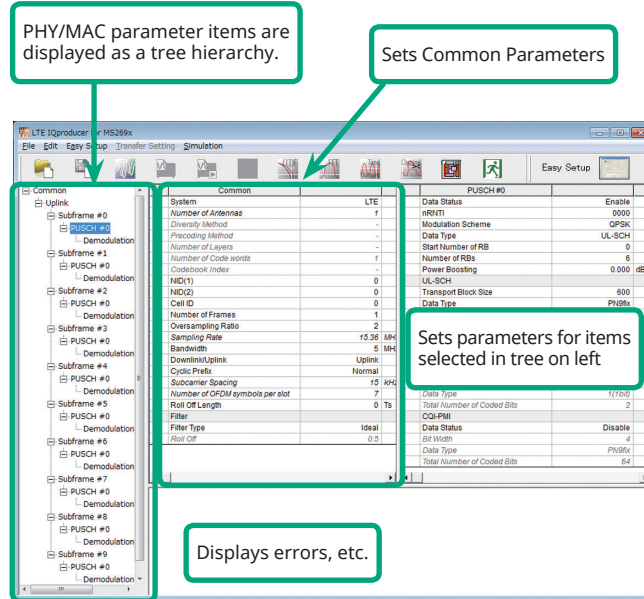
PHY/MAC parameter items are displayed as a tree hierarchy.

Sets Common Parameters

LTE IQproducer for MS269x

File Edit Easy Setup Transfer Setting Simulation

Easy Setup

Common
Uplink
Subframe #0
PUSCH #0
Demodulation
Subframe #1
PUSCH #0
Demodulation
Subframe #2
PUSCH #0
Demodulation
Subframe #3
PUSCH #0
Demodulation
Subframe #4
PUSCH #0
Demodulation
Subframe #5
PUSCH #0
Demodulation
Subframe #6
PUSCH #0
Demodulation
Subframe #7
PUSCH #0
Demodulation
Subframe #8
PUSCH #0
Demodulation
Subframe #9
PUSCH #0
Demodulation

| Common | |
|---|---|
| System | LTE |
| Number of Antennas | 1 |
| Diversity Method | - |
| Precoding Method | - |
| Number of Layers | - |
| Number of Code words | 1 |
| Codebook Index | - |
| NID(1) | 0 |
| NID(2) | 0 |
| Cell ID | 0 |
| Number of Frames | 1 |
| Oversampling Ratio | 2 |
| Sampling Rate | 15.36 MH |
| Bandwidth | 5 MH |
| Downlink/Uplink | Uplink |
| Cyclic Prefix | Normal |
| Subcarrier Spacing | 15 kHz |
| Number of OFDM symbols per slot | 7 |
| Roll Off Length | 0 Ts |
| Filter | |
| Filter Type | Ideal |
| Roll Off | 0.5 |

| PUSCH #0 | |
|---|---|
| Data Status | Enable |
| nRNTI | 0000 |
| Modulation Scheme | QPSK |
| Data Type | UL-SCH |
| Start Number of RB | 0 |
| Number of RBs | 6 |
| Power Boosting | 0.000 dB |
| UL-SCH | |
| Transport Block Size | 600 |
| Data Type | PN9fix |
| Data Type | 1(1bit) |
| Total Number of Coded Bits | 2 |
| CQI-PMI | |
| Data Status | Disable |
| Bit Width | 4 |
| Data Type | PN9fix |
| Total Number of Coded Bits | 64 |

Sets parameters for items selected in tree on left

Displays errors, etc.